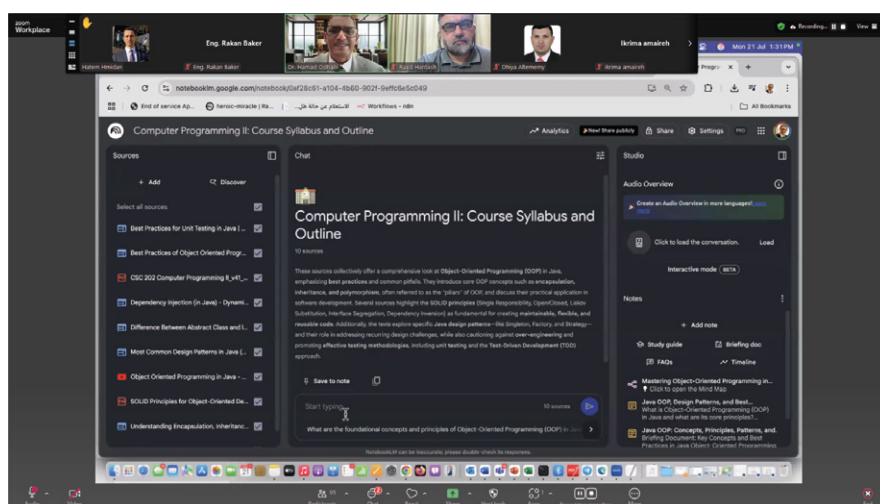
zoom Workplace

Hatem Hmidan

Eng. Rakan Baker

Eng. Rakan Baker

Dr. Hamad Odhabi

Rajid Hantash

Dhiya Alkhmeiry

Ikrima amaireh

Ikrima amaireh

Recording...

View

Mon 21 Jul 1:31 PM

notebooklm.google.com/notebook/0af28c61-a104-4b60-902f-9effc6e5c049

End of service Ap...

heroic-miracle | Ra...

الاستعلام عن حالة طلب...

Workflows - n8n

All Bookmarks

Computer Programming II: Course Syllabus and Outline

Analytics

Share publicly

Share

Settings

PRO

Sources

+ Add

Discover

Select all sources

Best Practices for Unit Testing in Java | ...

Best Practices of Object Oriented Progr...

CSC 202 Computer Programming II_v41_...

Dependency Injection (in Java) - Dynami...

Difference Between Abstract Class and I...

Most Common Design Patterns in Java (...

Object Oriented Programming in Java - ...

SOLID Principles for Object-Oriented De...

Understanding Encapsulation, Inheritanc...

Chat

Computer Programming II: Course Syllabus and Outline

10 sources

These sources collectively offer a comprehensive look at Object-Oriented Programming (OOP) in Java, emphasizing best practices and common pitfalls. They introduce core OOP concepts such as encapsulation, inheritance, and polymorphism, often referred to as the "pillars" of OOP, and discuss their practical application in software development. Several sources highlight the SOLID principles (Single Responsibility, Open/Closed, Liskov Substitution, Interface Segregation, Dependency Inversion) as fundamental for creating maintainable, flexible, and reusable code. Additionally, the texts explore specific Java design patterns—like Singleton, Factory, and Strategy—and their role in addressing recurring design challenges, while also cautioning against over-engineering and promoting effective testing methodologies, including unit testing and the Test-Driven Development (TDD) approach.

Save to note

Start typing...

10 sources

What are the foundational concepts and principles of Object-Oriented Programming (OOP) in Java

NotebookLM can be inaccurate; please double-check its responses.

Studio

Audio Overview

Create an Audio Overview in more languages! Learn more

Click to load the conversation.

Load

Interactive mode BETA

Notes

+ Add note

Study guide

Briefing doc

FAQs

Timeline

Mastering Object-Oriented Programming in...
Click to open the Mind Map

Java OOP, Design Patterns, and Best...
What is Object-Oriented Programming (OOP) in Java and what are its core principles?...

Java OOP: Concepts, Principles, Patterns, and...
Briefing Document: Key Concepts and Best Practices in Java Object-Oriented Programming